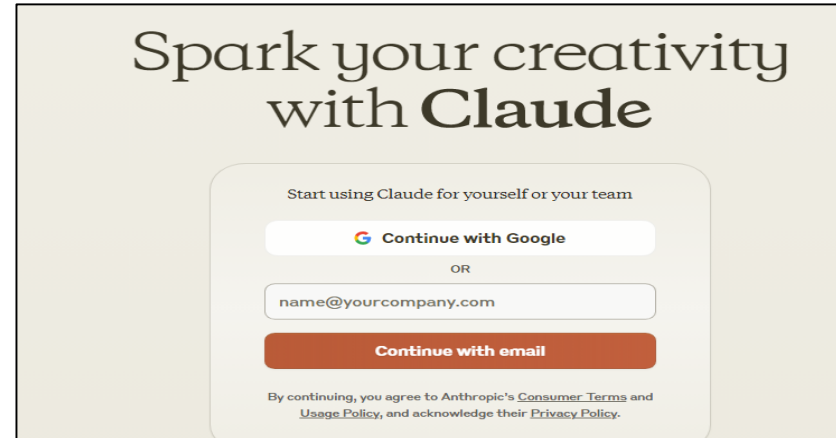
Spark your creativity with **Claude**

Start using Claude for yourself or your team

G Continue with Google

OR

name@yourcompany.com

Continue with email

By continuing, you agree to Anthropic's Consumer Terms and Usage Policy, and acknowledge their Privacy Policy.